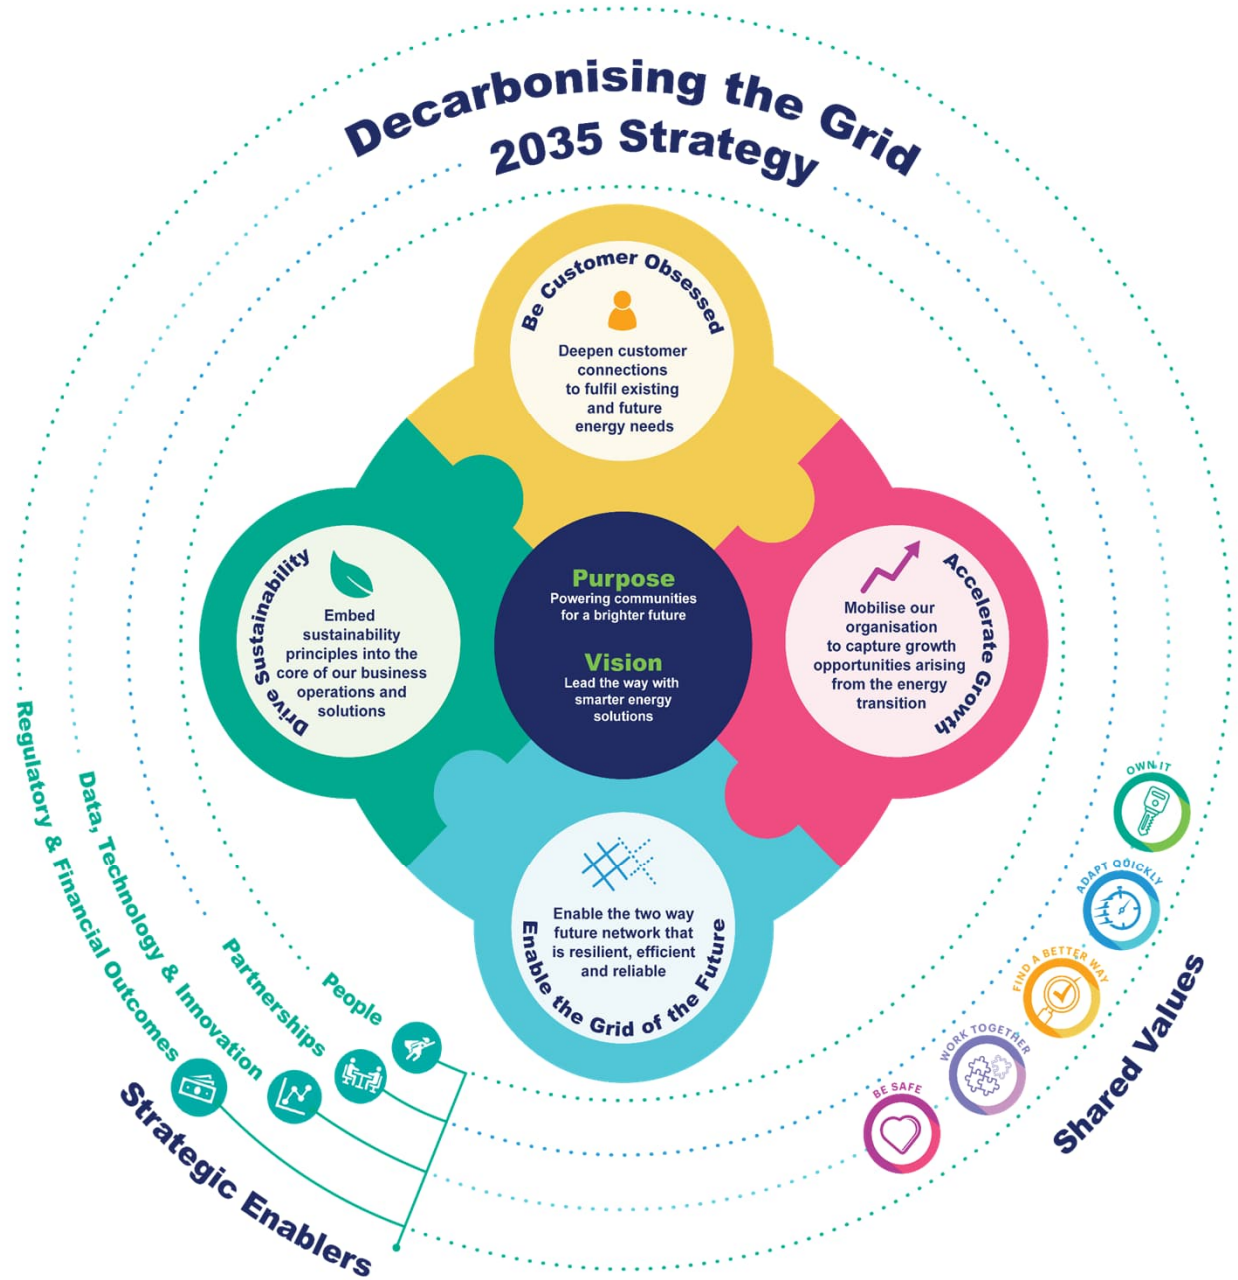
Decarbonising the Grid
2035 Strategy

Be Customer Obsessed
Deepen customer connections to fulfil existing and future energy needs

Drive Sustainability
Embed sustainability principles into the core of our business operations and solutions

Purpose
Powering communities for a brighter future

Vision
Lead the way with smarter energy solutions

Accelerate Growth
Mobilise our organisation to capture growth opportunities arising from the energy transition

Enable the Grid of the Future
Enable the two way future network that is resilient, efficient and reliable

Regulatory & Financial Outcomes
Data, Technology & Innovation
Partnerships
People
Strategic Enablers

OWN IT
ADAPT QUICKLY
FIND A BETTER WAY
WORK TOGETHER
BE SAFE
Shared Values